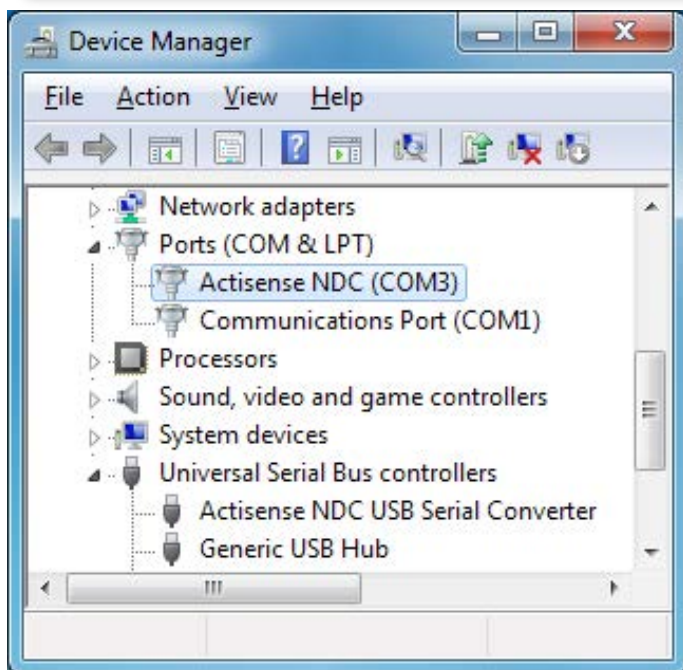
Device Manager

File Action View Help

Network adapters
Ports (COM & LPT)
Actisense NDC (COM3)
Communications Port (COM1)
Processors
Sound, video and game controllers
System devices
Universal Serial Bus controllers
Actisense NDC USB Serial Converter
Generic USB Hub